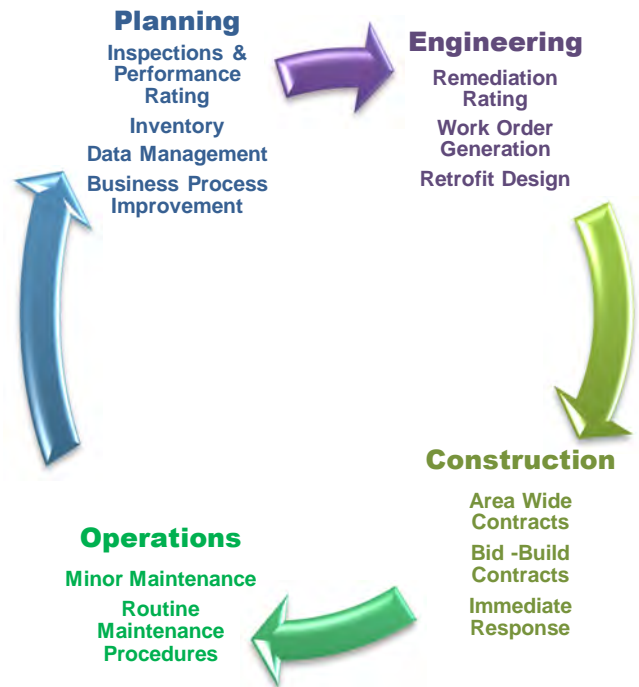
Planning

Inspections & Performance Rating

Inventory

Data Management

Business Process Improvement

Engineering

Remediation Rating

Work Order Generation

Retrofit Design

Construction

Area Wide Contracts

Bid -Build Contracts

Immediate Response

Operations

Minor Maintenance

Routine Maintenance Procedures